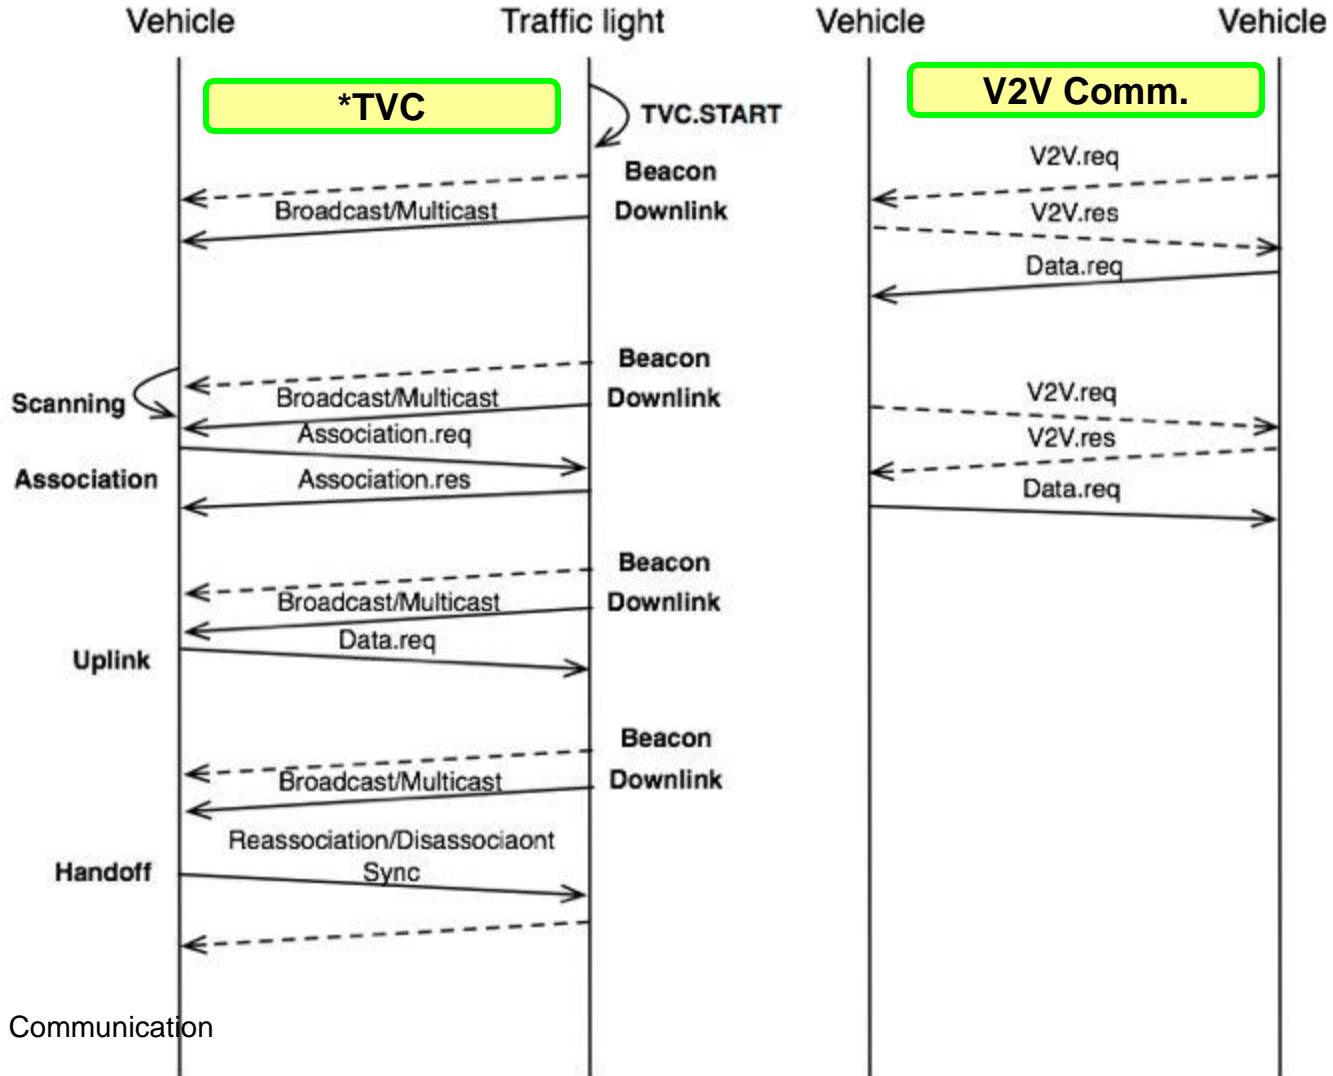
Vehicle Traffic light Vehicle Vehicle

*TVC

TVC.START

V2V Comm.

Beacon

Downlink

Broadcast/Multicast

V2V.req

V2V.res

Data.req

Beacon

Scanning

Broadcast/Multicast

Downlink

Association.req

V2V.req

V2V.res

Association

Association.res

Data.req

Beacon

Broadcast/Multicast

Downlink

Data.req

Uplink

Beacon

Broadcast/Multicast

Downlink

Reassociation/Disassociaont

Handoff

Sync

Communication